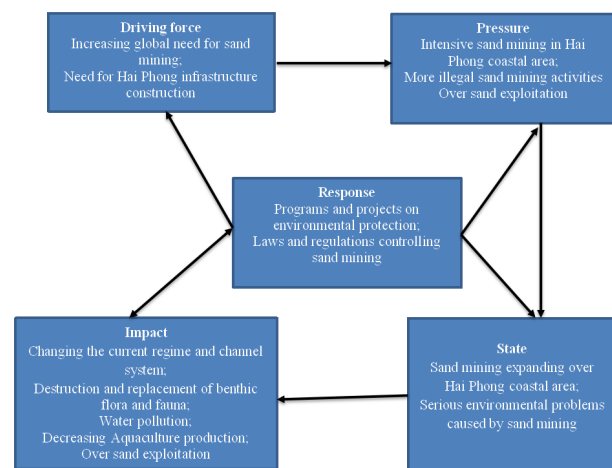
Driving force
Increasing global need for sand mining;
Need for Hai Phong infrastructure construction

Pressure
Intensive sand mining in Hai Phong coastal area;
More illegal sand mining activities
Over sand exploitation

Response
Programs and projects on environmental protection;
Laws and regulations controlling sand mining

Impact
Changing the current regime and channel system;
Destruction and replacement of benthic flora and fauna;
Water pollution;
Decreasing Aquaculture production;
Over sand exploitation

State
Sand mining expanding over Hai Phong coastal area;
Serious environmental problems caused by sand mining